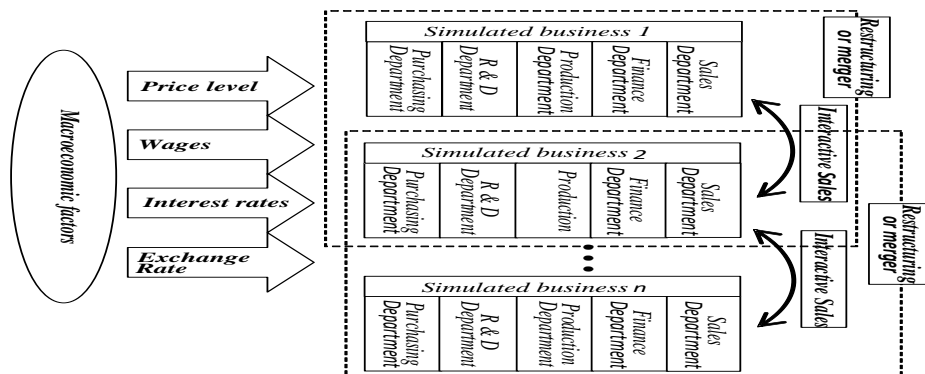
Macroeconomic factors

Price level

Wages

Interest rates

Exchange Rate

Simulated business 1

Purchasing Department

R & D Department

Production Department

Finance Department

Sales Department

Restructuring or merger

Interactive Sales

Simulated business 2

Purchasing Department

R & D Department

Production

Finance Department

Sales Department

Restructuring or merger

Interactive Sales

Simulated business n

Purchasing Department

R & D Department

Production Department

Finance Department

Sales Department